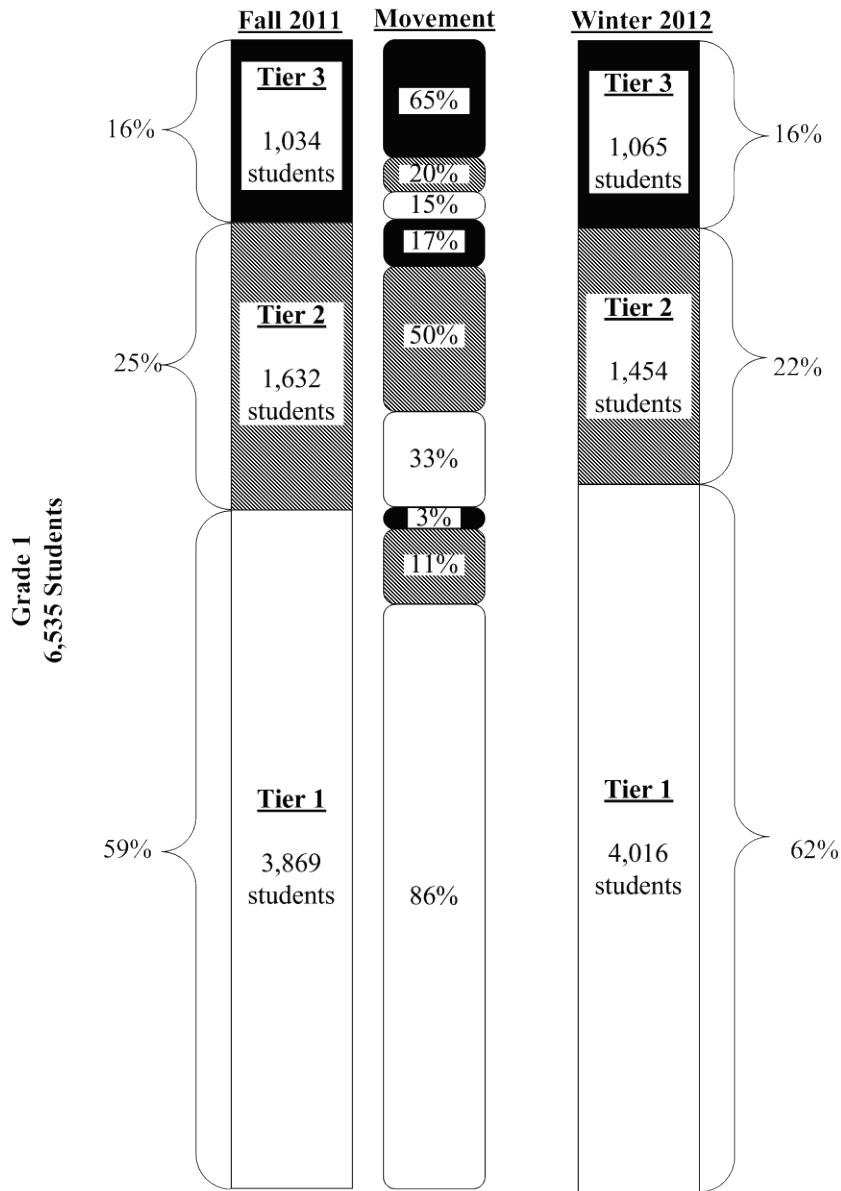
Fall 2011

Movement

Winter 2012

Grade 1
6,535 Students

16%

Tier 3

1,034 students

65%

20%

15%

Tier 3

1,065 students

16%

25%

Tier 2

1,632 students

17%

50%

33%

Tier 2

1,454 students

22%

3%

11%

59%

Tier 1

3,869 students

86%

Tier 1

4,016 students

62%